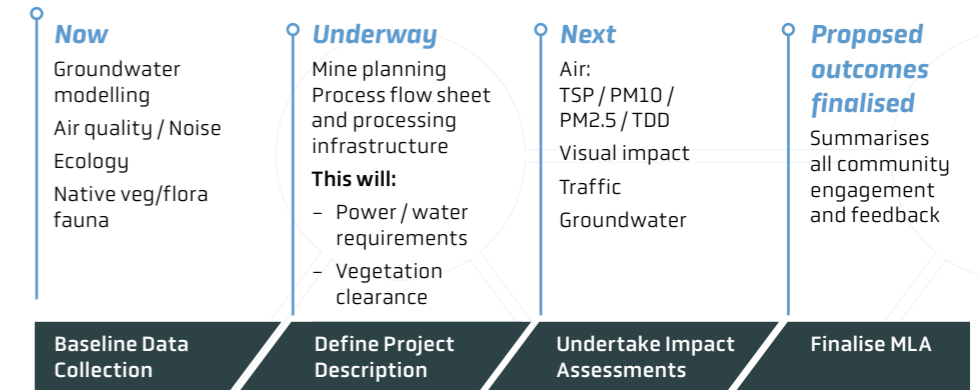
Now

Groundwater modelling

Air quality / Noise

Ecology

Native veg/flora fauna

Baseline Data Collection

Underway

Mine planning Process flow sheet and processing infrastructure

This will:

– Power / water requirements

– Vegetation clearance

Define Project Description

Next

Air: TSP / PM10 / PM2.5 / TDD

Visual impact

Traffic

Groundwater

Undertake Impact Assessments

Proposed outcomes finalised

Summarises all community engagement and feedback

Finalise MLA